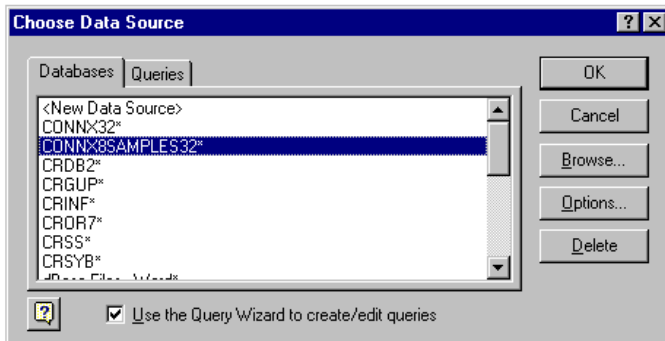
Choose Data Source

Databases
Queries

<New Data Source>
CONNX32*
CONNX8SAMPLES32*
CRDB2*
CRGUP*
CRINF*
CROR7*
CRSS*
CRSYB*
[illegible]

OK
Cancel
Browse...
Options...
Delete

Use the Query Wizard to create/edit queries